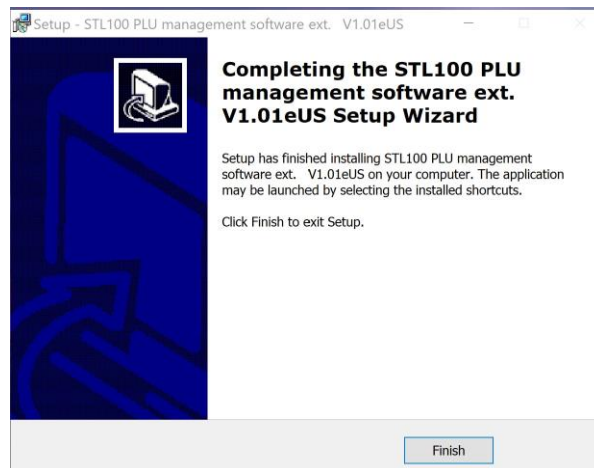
Setup - STL100 PLU management software ext. V1.01eUS

Completing the STL100 PLU management software ext. V1.01eUS Setup Wizard

Setup has finished installing STL100 PLU management software ext. V1.01eUS on your computer. The application may be launched by selecting the installed shortcuts.

Click Finish to exit Setup.

Finish